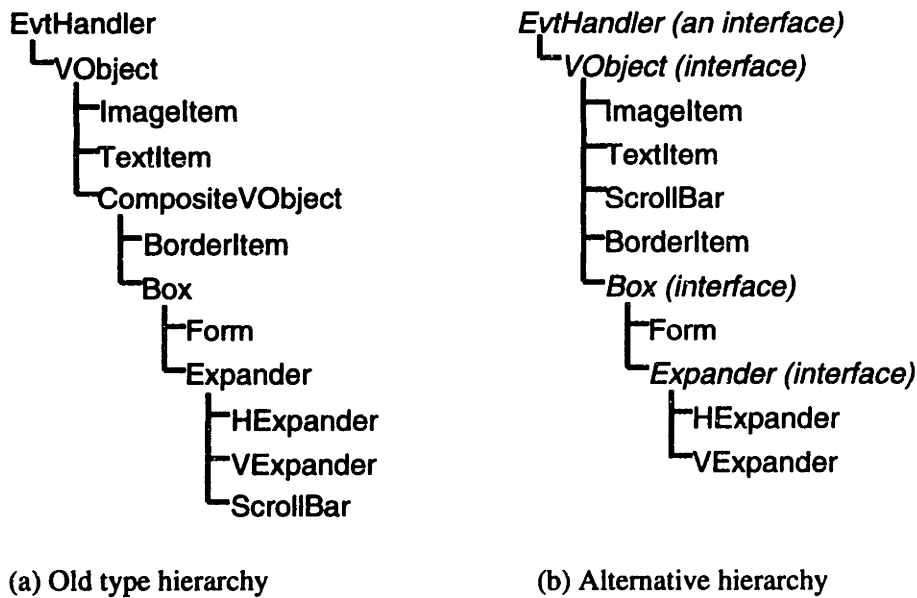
EvtHandler
VObject
ImageItem
TextItem
CompositeVObject
BorderItem
Box
Form
Expander
HExpander
VExpander
ScrollBar

(a) Old type hierarchy

EvtHandler (an interface)
VObject (interface)
ImageItem
TextItem
ScrollBar
BorderItem
Box (interface)
Form
Expander (interface)
HExpander
VExpander

(b) Alternative hierarchy